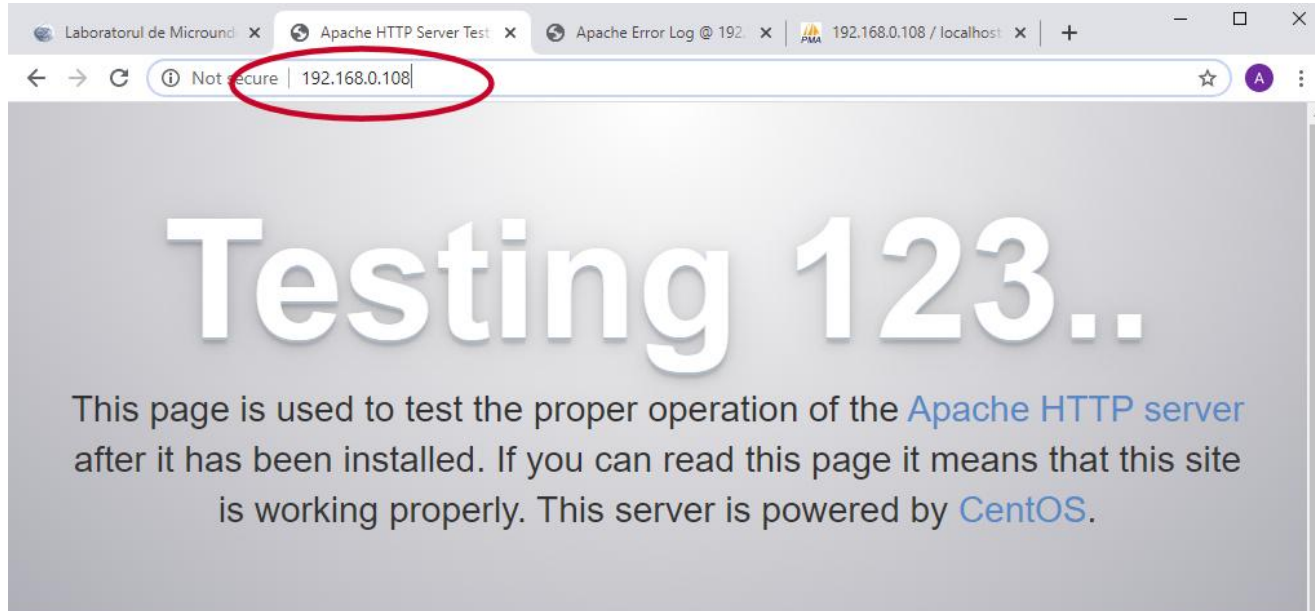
Laboratorul de Micround × Apache HTTP Server Test × Apache Error Log @ 192. × PMA 192.168.0.108 / localhost × +

Not secure | 192.168.0.108

A

Testing 123..

This page is used to test the proper operation of the Apache HTTP server after it has been installed. If you can read this page it means that this site is working properly. This server is powered by CentOS.